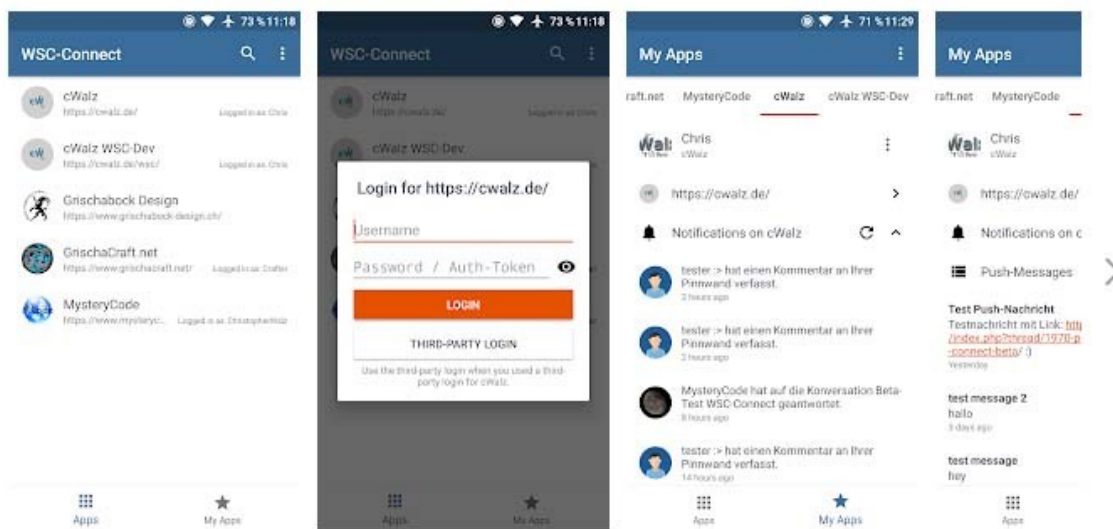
73 % 11:18

WSC-Connect

cWalz
https://cwalz.de/
Logged in as: Chris

cWalz WSC-Dev
https://cwalz.de/wsc/
Logged in as: Chris

Grischabock Design
https://www.grischabock-design.ch/

GrischaCraft.net
https://www.grischacraft.net/
Logged in as: Crafter

MysteryCode
https://www.mysteryc...
Logged in as: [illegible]

Apps
My Apps

73 % 11:18

WSC-Connect

cWalz
cWalz WSC-Dev

Login for https://cwalz.de/

Username

Password / Auth-Token

LOGIN

THIRD-PARTY LOGIN

Use the third-party login when you used a third-party login for cWalz.

Apps
My Apps

71 % 11:29

My Apps

raft.net MysteryCode cWalz cWalz WSC-Dev

Chris
cWalz

https://cwalz.de/

Notifications on cWalz

tester :> hat einen Kommentar an Ihrer Pinnwand verfasst.
3 hours ago

tester :> hat einen Kommentar an Ihrer Pinnwand verfasst.
3 hours ago

MysteryCode hat auf die Konversation Beta-Test WSC-Connect geantwortet.
8 hours ago

tester :> hat einen Kommentar an Ihrer Pinnwand verfasst.
14 hours ago

Apps
My Apps

My Apps

raft.net MysteryCode

Chris
cWalz

https://cwalz.de/

Notifications on c

Push-Messages

Test Push-Nachricht
Testnachricht mit Link: http
/index.php?thread/1978-p
-connect-beta/ :)
Yesterday

test message 2
hallo
3 days ago

test message
hey

Apps